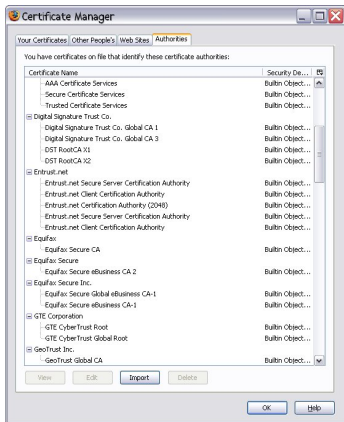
Certificate Manager

Your Certificates | Other People's | Web Sites | Authorities

You have certificates on file that identify these certificate authorities:

| Certificate Name | Security De... |
|---|---|
| AAA Certificate Services | Builtin Object... |
| Secure Certificate Services | Builtin Object... |
| Trusted Certificate Services | Builtin Object... |
| ⊟ Digital Signature Trust Co. | |
| Digital Signature Trust Co. Global CA 1 | Builtin Object... |
| Digital Signature Trust Co. Global CA 3 | Builtin Object... |
| DST RootCA X1 | Builtin Object... |
| DST RootCA X2 | Builtin Object... |
| ⊟ Entrust.net | |
| Entrust.net Secure Server Certification Authority | Builtin Object... |
| Entrust.net Client Certification Authority | Builtin Object... |
| Entrust.net Certification Authority (2048) | Builtin Object... |
| Entrust.net Secure Server Certification Authority | Builtin Object... |
| Entrust.net Client Certification Authority | Builtin Object... |
| ⊟ Equifax | |
| Equifax Secure CA | Builtin Object... |
| ⊟ Equifax Secure | |
| Equifax Secure eBusiness CA 2 | Builtin Object... |
| ⊟ Equifax Secure Inc. | |
| Equifax Secure Global eBusiness CA-1 | Builtin Object... |
| Equifax Secure eBusiness CA-1 | Builtin Object... |
| ⊟ GTE Corporation | |
| GTE CyberTrust Root | Builtin Object... |
| GTE CyberTrust Global Root | Builtin Object... |
| ⊟ GeoTrust Inc. | |
| GeoTrust Global CA | Builtin Object... |

View | Edit | Import | Delete

OK | Help